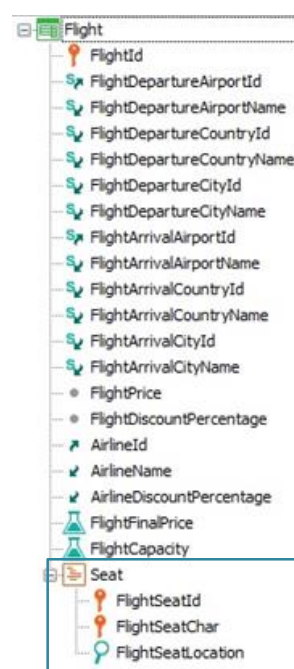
Flight
FlightId
FlightDepartureAirportId
FlightDepartureAirportName
FlightDepartureCountryId
FlightDepartureCountryName
FlightDepartureCityId
FlightDepartureCityName
FlightArrivalAirportId
FlightArrivalAirportName
FlightArrivalCountryId
FlightArrivalCountryName
FlightArrivalCityId
FlightArrivalCityName
FlightPrice
FlightDiscountPercentage
AirlineId
AirlineName
AirlineDiscountPercentage
FlightFinalPrice
FlightCapacity
Seat
FlightSeatId
FlightSeatChar
FlightSeatLocation